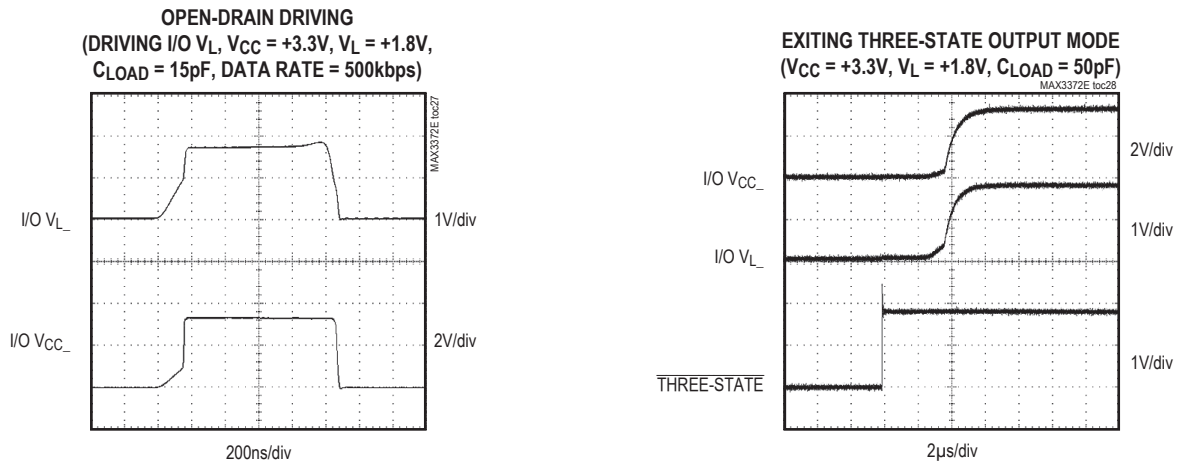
OPEN-DRAIN DRIVING
(DRIVING I/O $V_L$, $V_{CC}$ = +3.3V, $V_L$ = +1.8V, $C_{LOAD}$ = 15pF, DATA RATE = 500kbps)

MAX3372E toc27

I/O $V_{L\_}$

1V/div

I/O $V_{CC\_}$

2V/div

200ns/div

EXITING THREE-STATE OUTPUT MODE
($V_{CC}$ = +3.3V, $V_L$ = +1.8V, $C_{LOAD}$ = 50pF)

MAX3372E toc28

I/O $V_{CC\_}$

2V/div

I/O $V_{L\_}$

1V/div

$\overline{\text{THREE-STATE}}$

1V/div

2µs/div